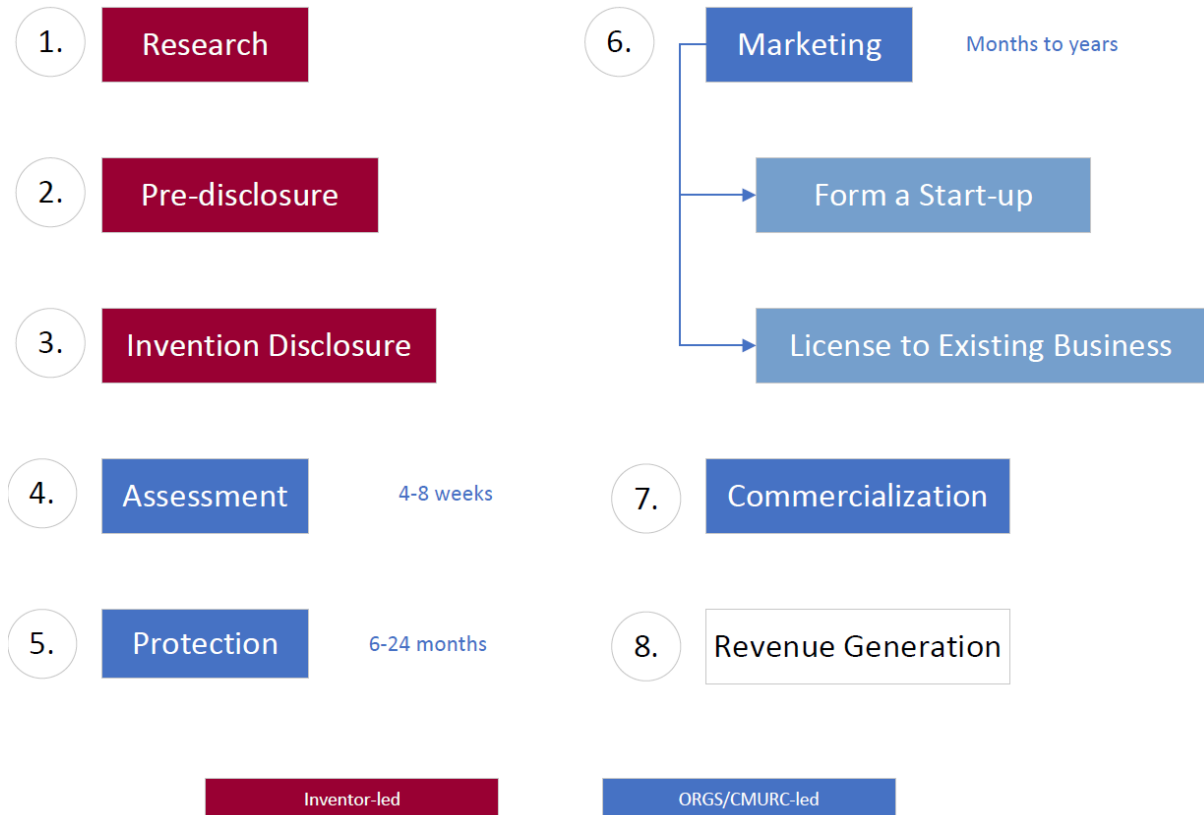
1. Research

2. Pre-disclosure

3. Invention Disclosure

4. Assessment 4-8 weeks

5. Protection 6-24 months

6. Marketing Months to years

Form a Start-up

License to Existing Business

7. Commercialization

8. Revenue Generation

Inventor-led

ORGS/CMURC-led